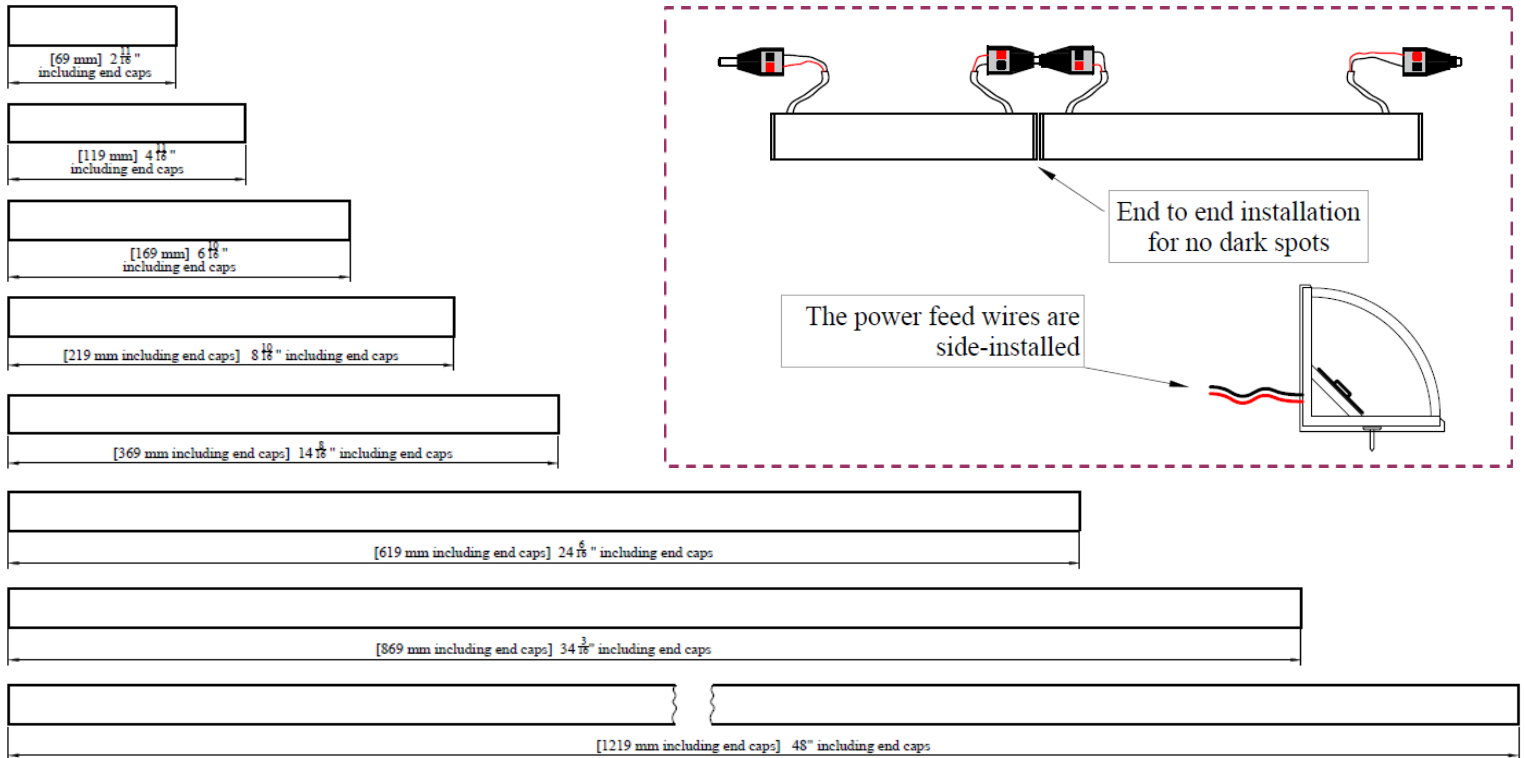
[69 mm] $2\frac{11}{16}$"
including end caps

[119 mm] $4\frac{11}{16}$"
including end caps

[169 mm] $6\frac{10}{16}$"
including end caps

[219 mm including end caps] $8\frac{10}{16}$" including end caps

[369 mm including end caps] $14\frac{8}{16}$" including end caps

[619 mm including end caps] $24\frac{6}{16}$" including end caps

[869 mm including end caps] $34\frac{3}{16}$" including end caps

[1219 mm including end caps] 48" including end caps

End to end installation
for no dark spots

The power feed wires are
side-installed